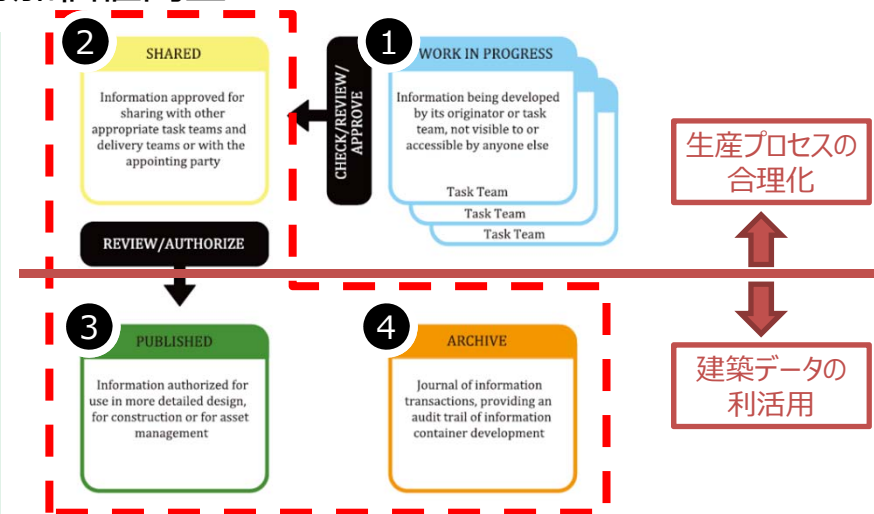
2
SHARED
Information approved for sharing with other appropriate task teams and delivery teams or with the appointing party

CHECK/REVIEW/APPROVE

1
WORK IN PROGRESS
Information being developed by its originator or task team, not visible to or accessible by anyone else
Task Team
Task Team
Task Team

生産プロセスの合理化

REVIEW/AUTHORIZE

3
PUBLISHED
Information authorized for use in more detailed design, for construction or for asset management

4
ARCHIVE
Journal of information transactions, providing an audit trail of information container development

建築データの利活用